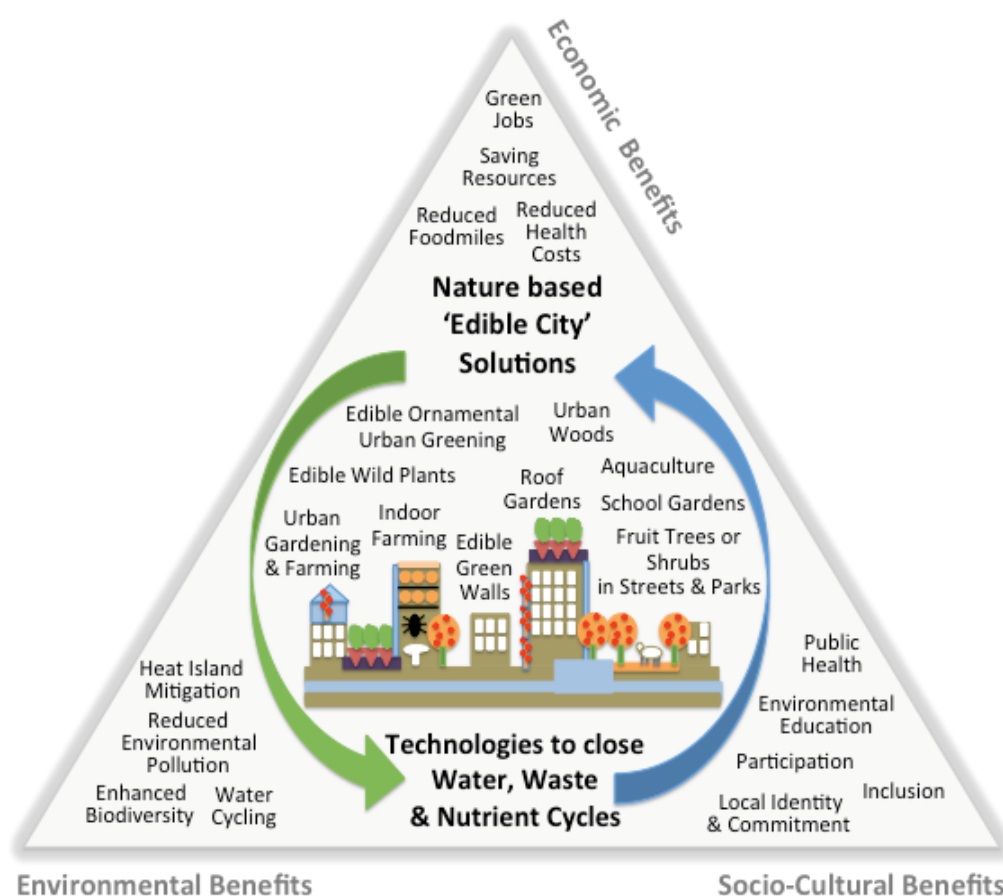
Economic Benefits

Green Jobs

Saving Resources

Reduced Foodmiles

Reduced Health Costs

Nature based 'Edible City' Solutions

Edible Ornamental Urban Greening

Urban Woods

Edible Wild Plants

Aquaculture

Roof Gardens

School Gardens

Urban Gardening & Farming

Indoor Farming

Edible Green Walls

Fruit Trees or Shrubs in Streets & Parks

Heat Island Mitigation

Reduced Environmental Pollution

Enhanced Biodiversity

Water Cycling

Technologies to close Water, Waste & Nutrient Cycles

Public Health

Environmental Education

Participation

Inclusion

Local Identity & Commitment

Environmental Benefits

Socio-Cultural Benefits